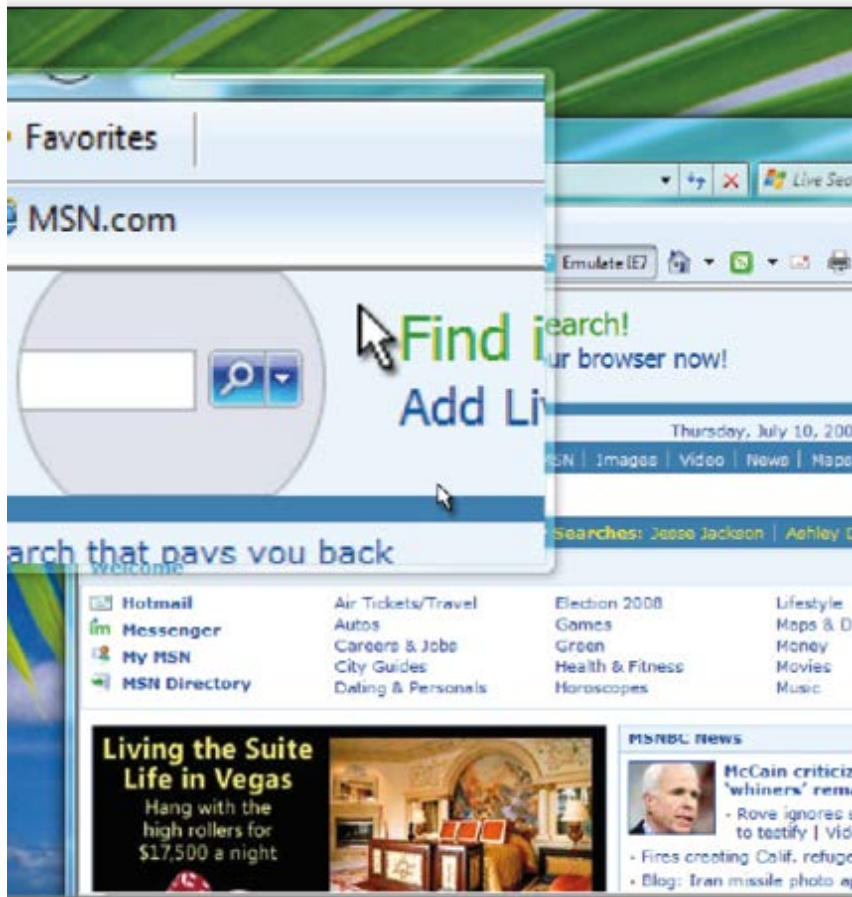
Favorites

MSN.com

Find i
Add Li

arch that pays you back

Live Se

Emulate IE7

earch!
ur browser now!

Thursday, July 10, 200

SN | Images | Video | News | Maps

Searches: Jesse Jackson | Ashley D

Welcome

Hotmail
Messenger
My MSN
MSN Directory

Air Tickets/Travel
Autos
Careers & Jobs
City Guides
Dating & Personals

Election 2008
Games
Green
Health & Fitness
Horoscopes

Lifestyle
Maps & D
Money
Movies
Music

Living the Suite Life in Vegas
Hang with the high rollers for $17,500 a night

MSNBC News

McCain criticiz 'whiners' rema
- Rove ignores s to testify | Vid
- Fires creating Calif. refuge
- Blog: Iran missile photo a